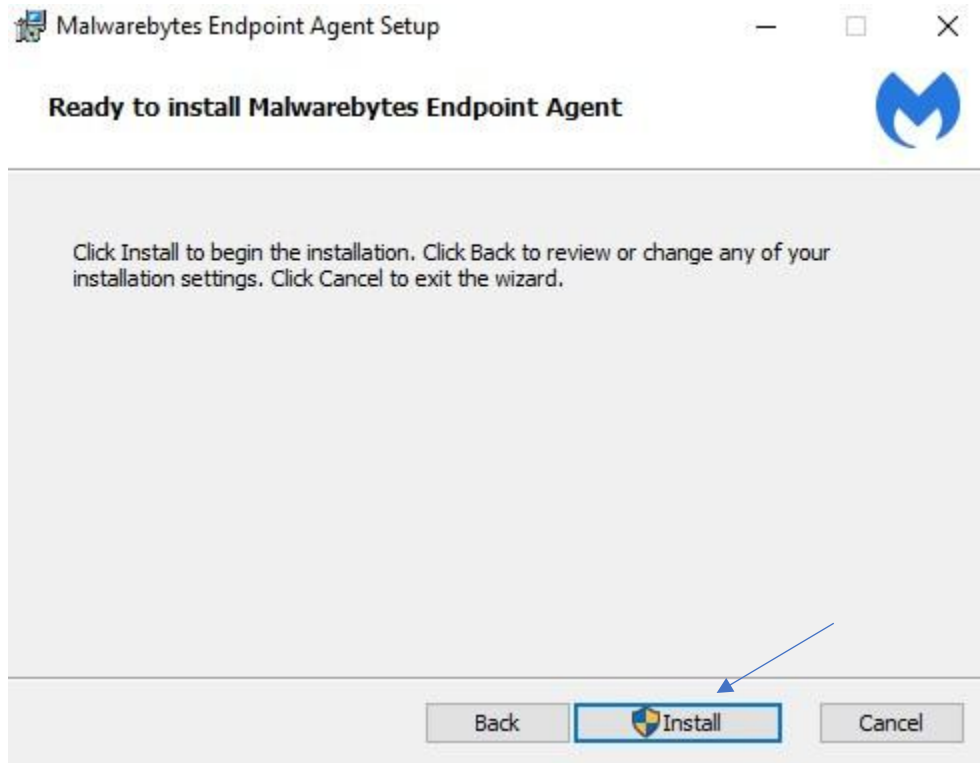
Malwarebytes Endpoint Agent Setup

Ready to install Malwarebytes Endpoint Agent

Click Install to begin the installation. Click Back to review or change any of your installation settings. Click Cancel to exit the wizard.

Back
Install
Cancel